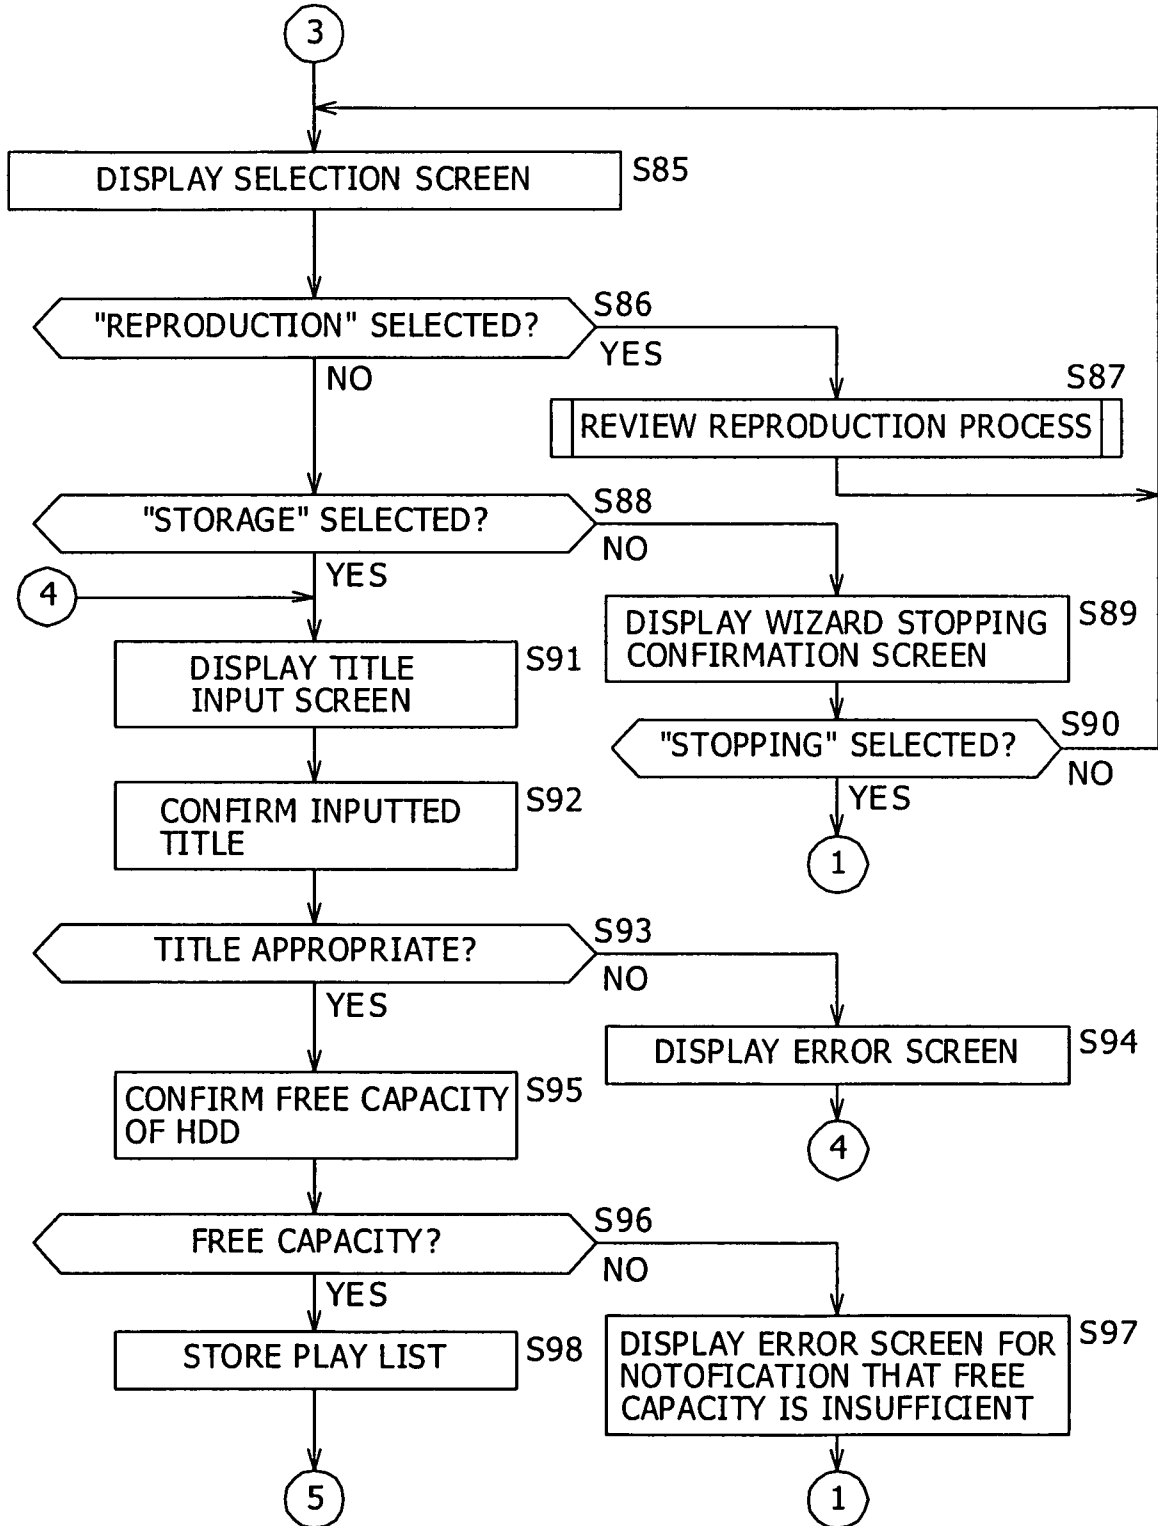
3

DISPLAY SELECTION SCREEN S85

"REPRODUCTION" SELECTED? S86

YES

NO

S87

REVIEW REPRODUCTION PROCESS

"STORAGE" SELECTED? S88

NO

YES

4

DISPLAY WIZARD STOPPING CONFIRMATION SCREEN S89

DISPLAY TITLE INPUT SCREEN S91

"STOPPING" SELECTED? S90

NO

YES

1

CONFIRM INPUTTED TITLE S92

TITLE APPROPRIATE? S93

NO

YES

DISPLAY ERROR SCREEN S94

4

CONFIRM FREE CAPACITY OF HDD S95

FREE CAPACITY? S96

NO

YES

STORE PLAY LIST S98

DISPLAY ERROR SCREEN FOR NOTOFICATION THAT FREE CAPACITY IS INSUFFICIENT S97

5

1